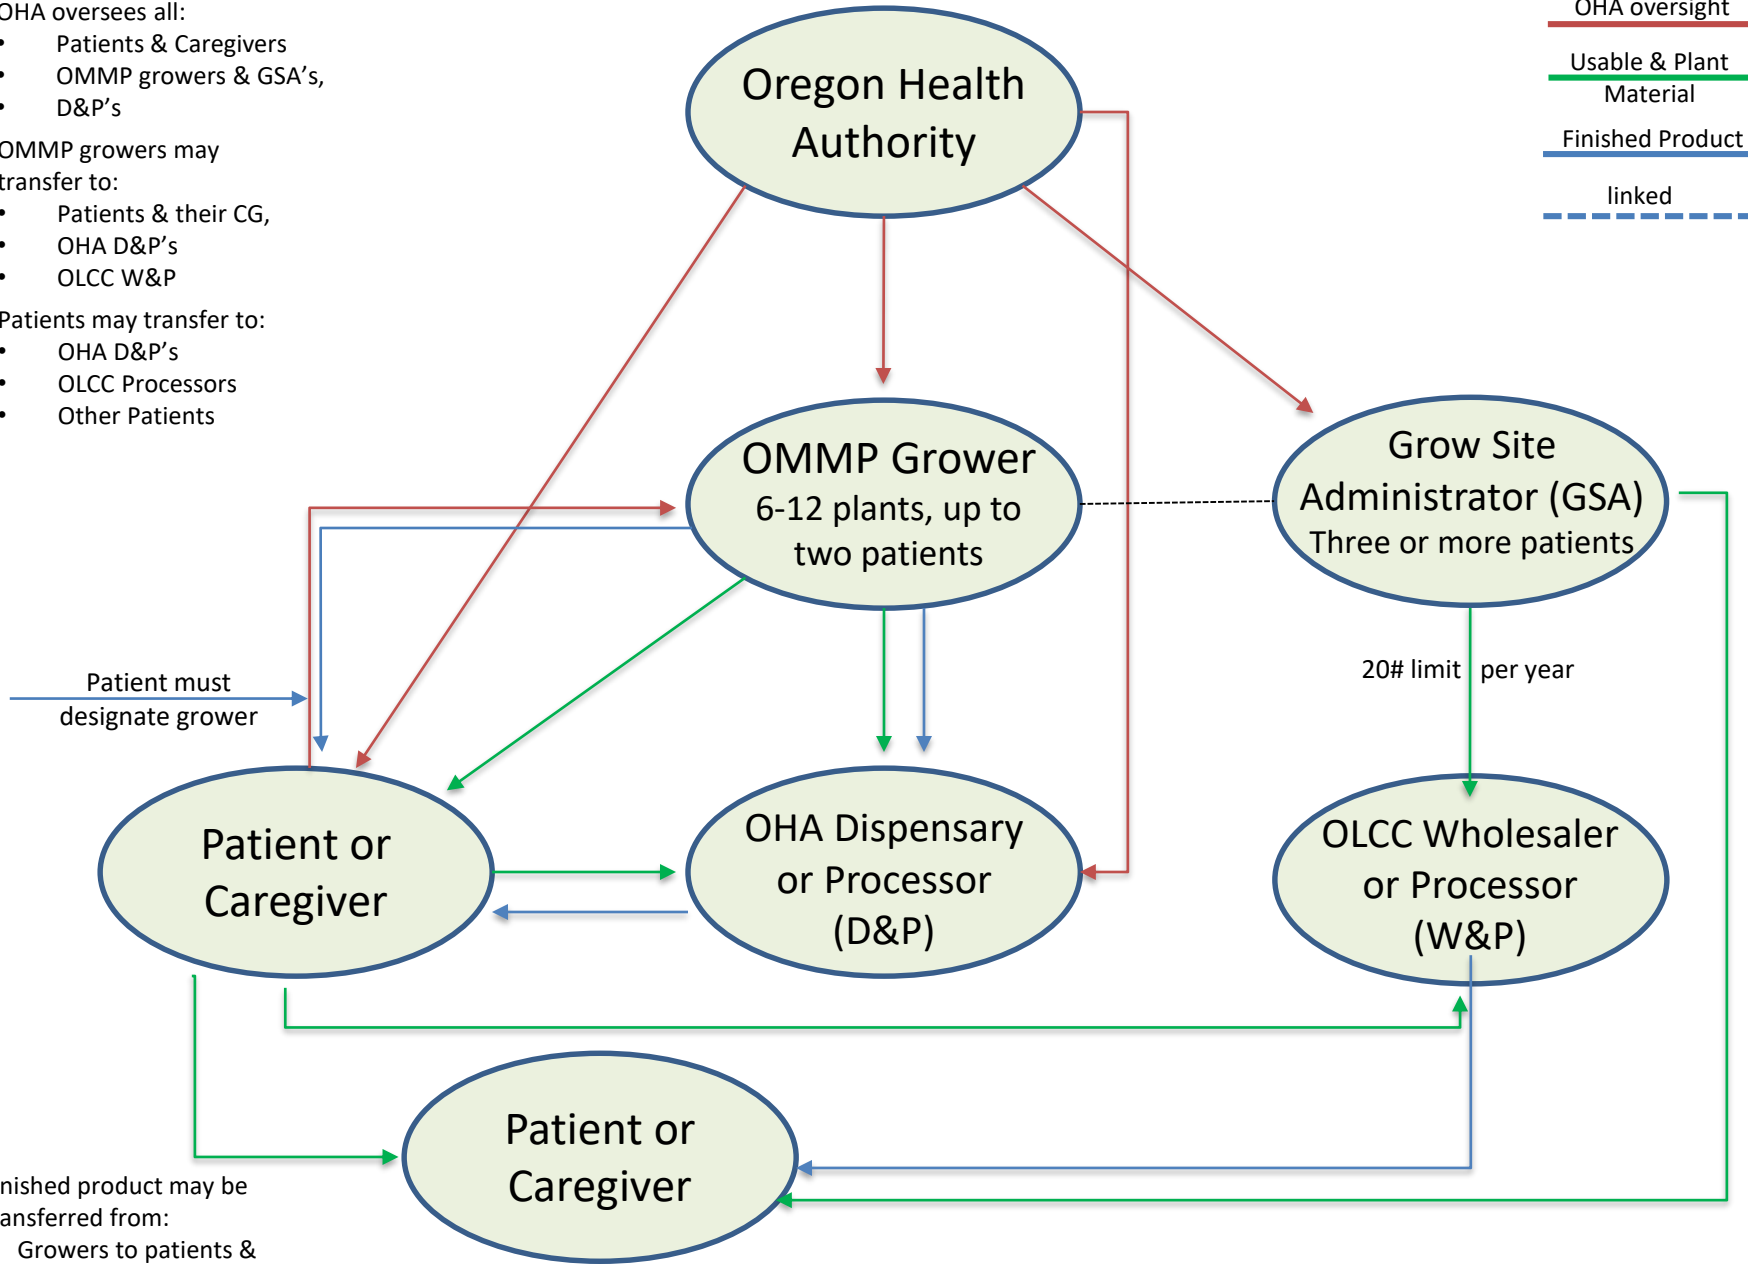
OHA oversees all:
• Patients & Caregivers
• OMMP growers & GSA's,
• D&P's

OMMP growers may transfer to:
• Patients & their CG,
• OHA D&P's
• OLCC W&P

Patients may transfer to:
• OHA D&P's
• OLCC Processors
• Other Patients

OHA oversight

Usable & Plant Material

Finished Product

linked

Oregon Health Authority

OMMP Grower
6-12 plants, up to two patients

Grow Site Administrator (GSA)
Three or more patients

Patient must designate grower

20# limit per year

Patient or Caregiver

OHA Dispensary or Processor (D&P)

OLCC Wholesaler or Processor (W&P)

Patient or Caregiver

nished product may be ansferred from:
Growers to patients &